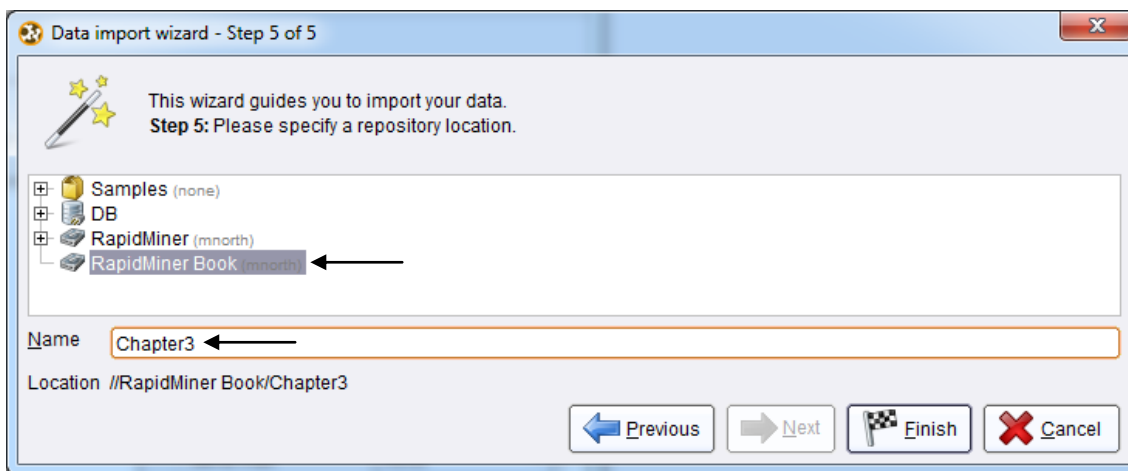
Data import wizard - Step 5 of 5

This wizard guides you to import your data.
**Step 5:** Please specify a repository location.

Samples (none)
DB
RapidMiner (mnorth)
RapidMiner Book (mnorth)

Name Chapter3

Location //RapidMiner Book/Chapter3

Previous Next Finish Cancel